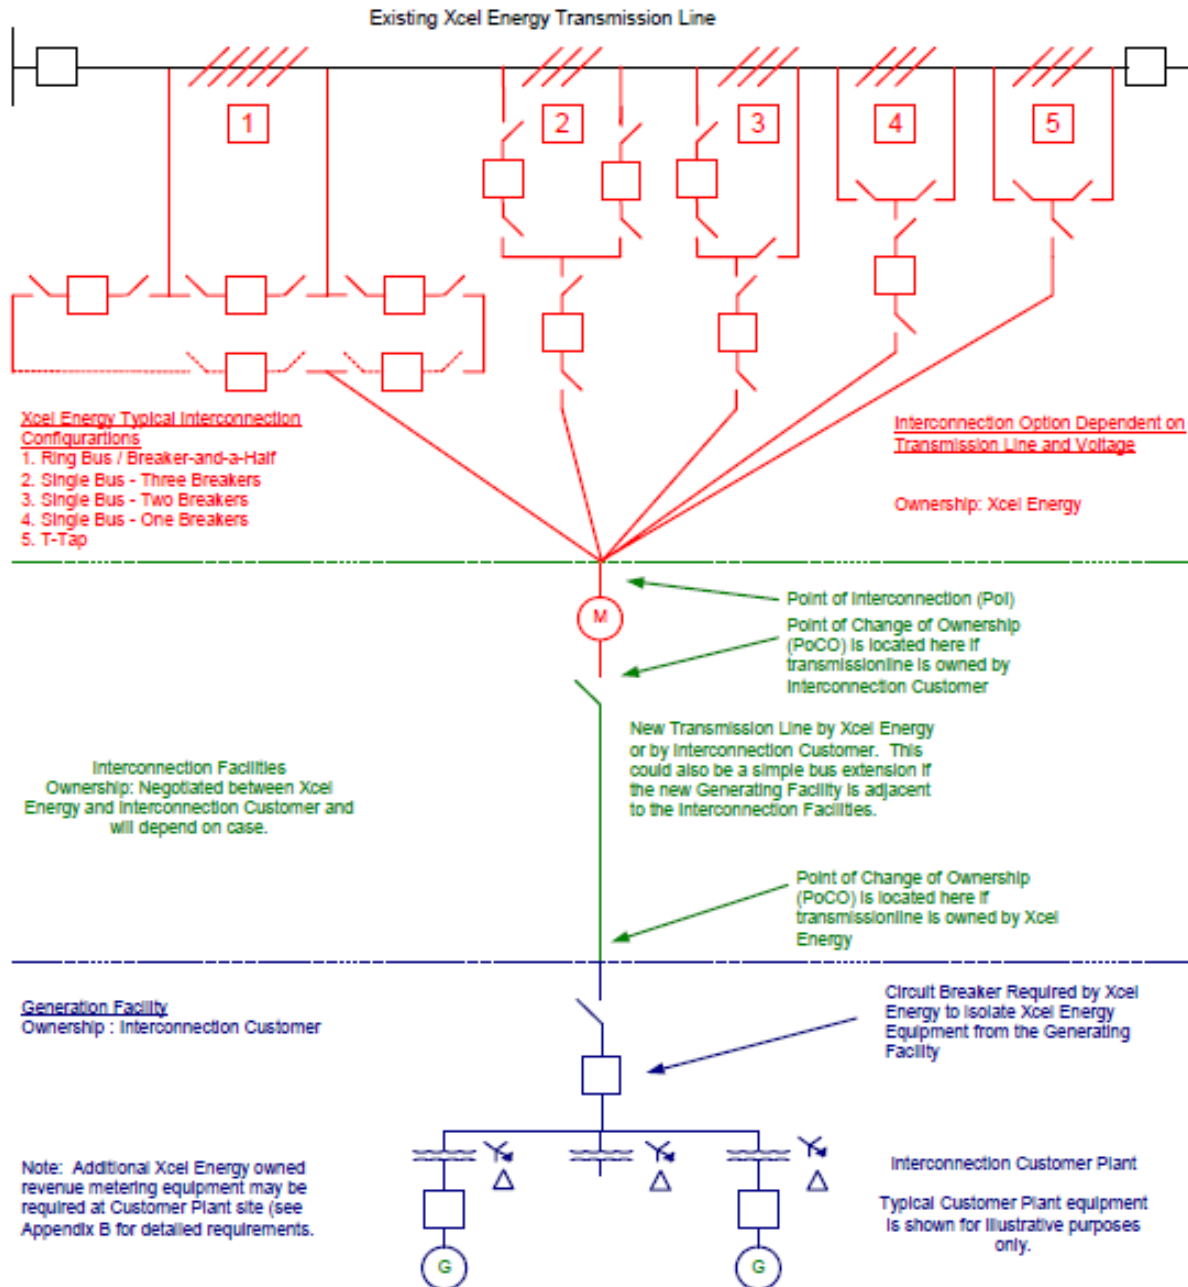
Existing Xcel Energy Transmission Line

1

2

3

4

5

Xcel Energy Typical Interconnection Configurartions
1. Ring Bus / Breaker-and-a-Half
2. Single Bus - Three Breakers
3. Single Bus - Two Breakers
4. Single Bus - One Breakers
5. T-Tap

Interconnection Option Dependent on Transmission Line and Voltage

Ownership: Xcel Energy

M

Point of Interconnection (PoI)

Point of Change of Ownership (PoCO) is located here if transmissionline is owned by Interconnection Customer

New Transmission Line by Xcel Energy or by Interconnection Customer. This could also be a simple bus extension if the new Generating Facility is adjacent to the Interconnection Facilities.

Interconnection Facilities
Ownership: Negotiated between Xcel Energy and Interconnection Customer and will depend on case.

Point of Change of Ownership (PoCO) is located here if transmissionline is owned by Xcel Energy

Generation Facility
Ownership : Interconnection Customer

Circuit Breaker Required by Xcel Energy to isolate Xcel Energy Equipment from the Generating Facility

Note: Additional Xcel Energy owned revenue metering equipment may be required at Customer Plant site (see Appendix B for detailed requirements.

Interconnection Customer Plant

Typical Customer Plant equipment is shown for illustrative purposes only.

G

G